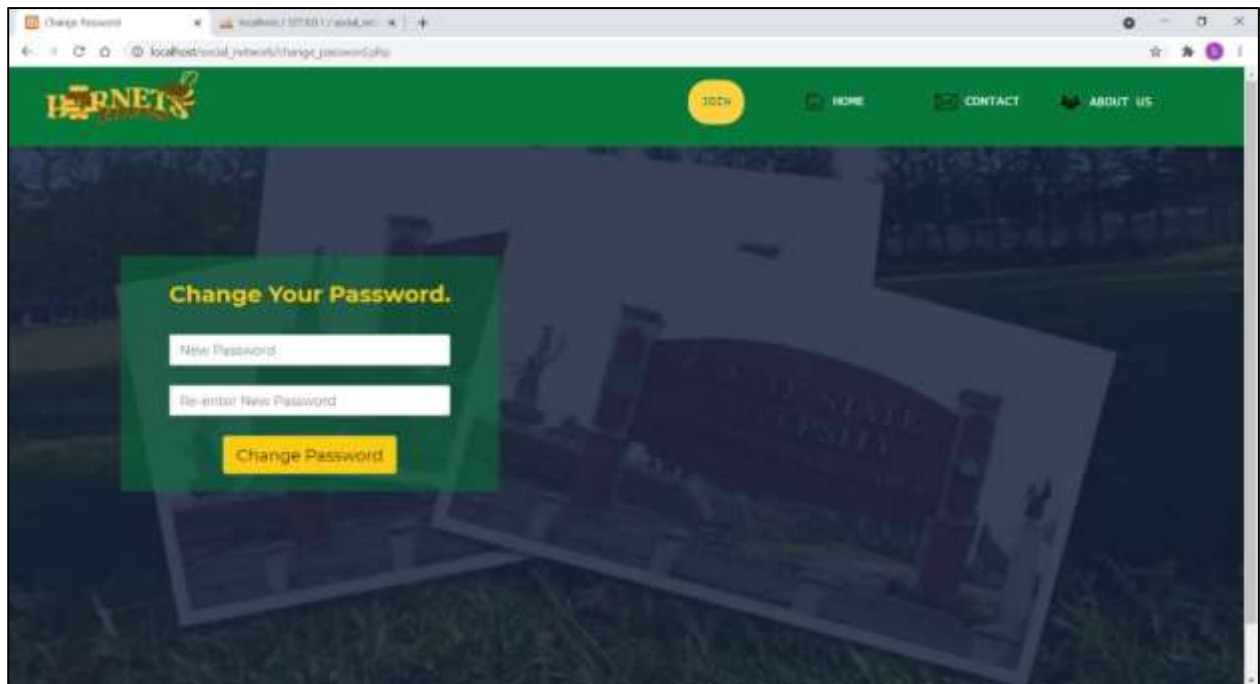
Change Password × localhost / 127.0.0.1 / social_net × +

localhost/social_network/change_password.php

HORNETS

JOIN HOME CONTACT ABOUT US

Change Your Password.

New Password

Re-enter New Password

Change Password